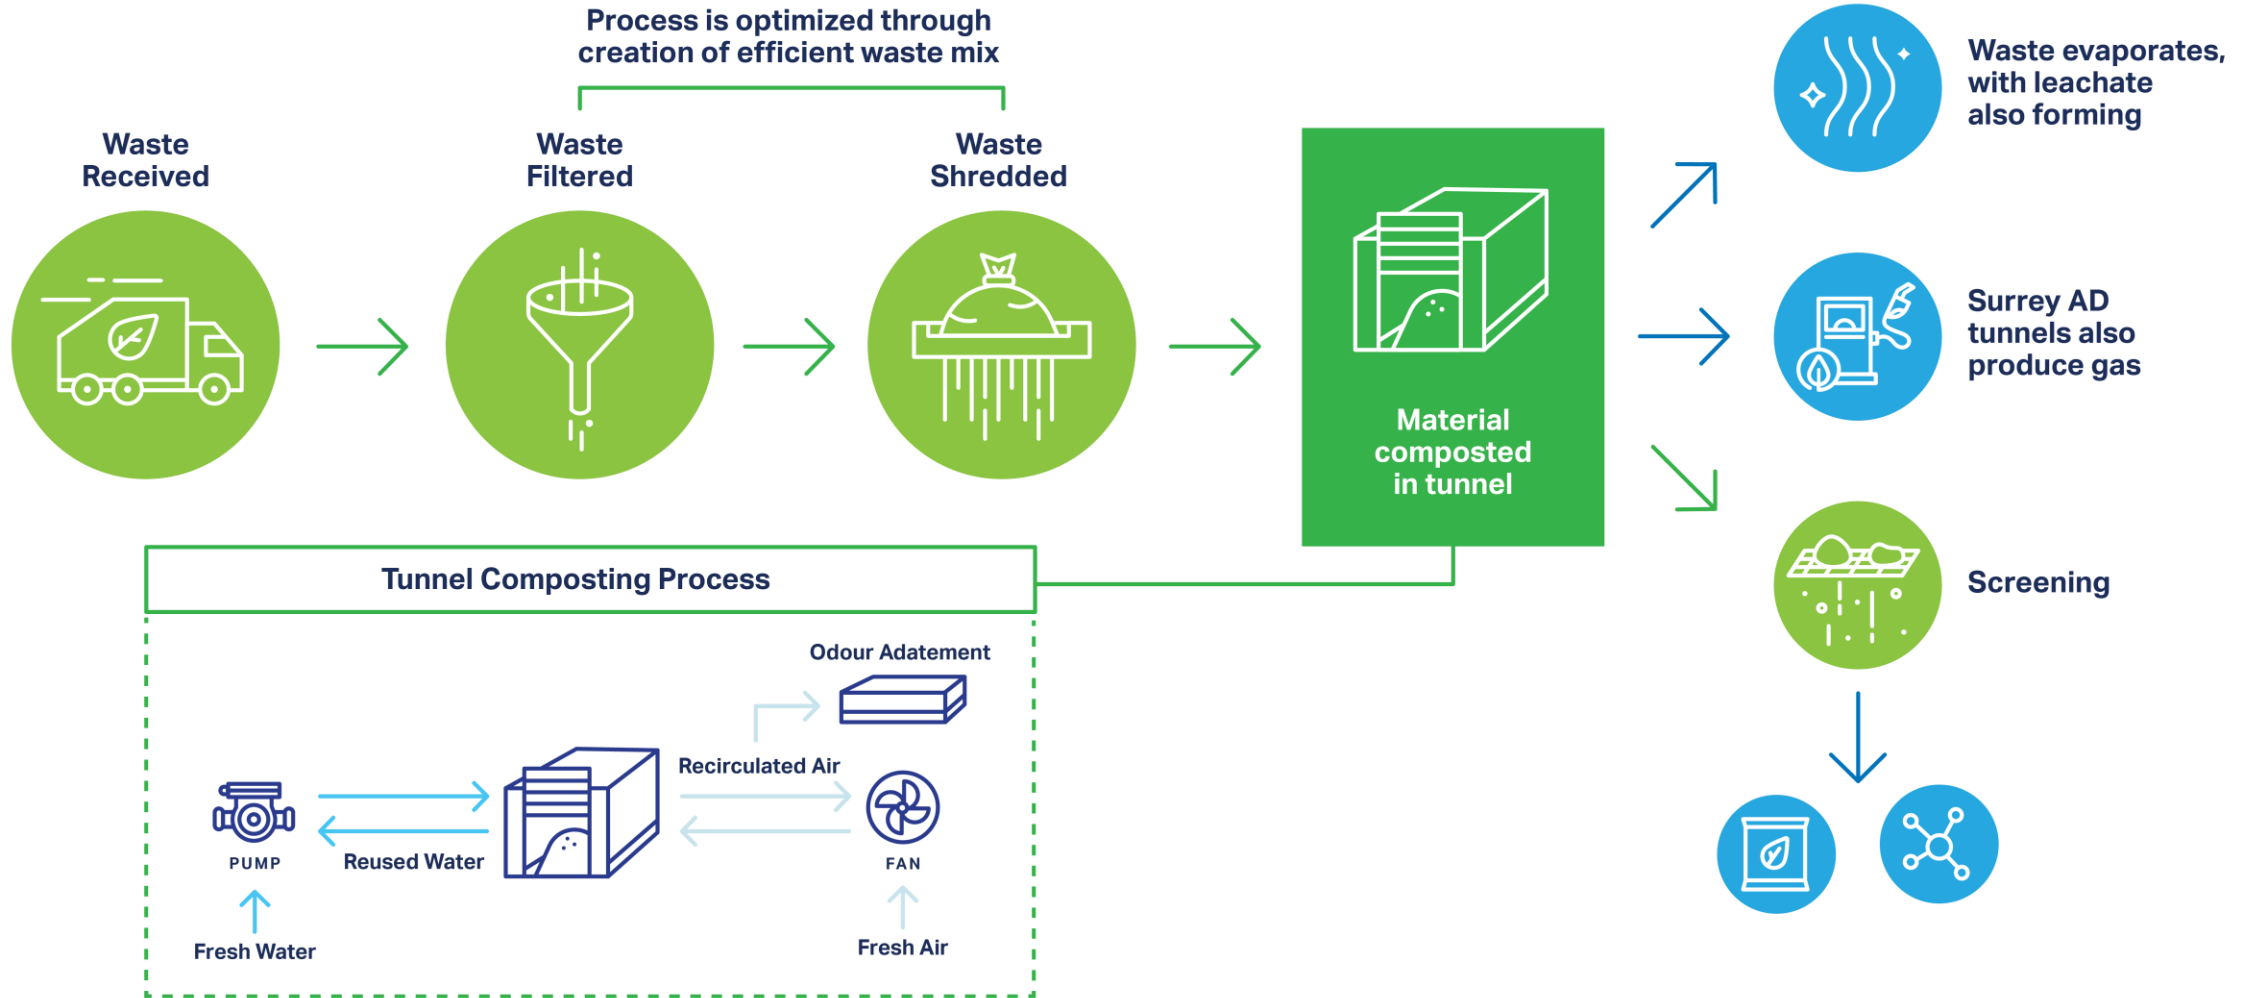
Process is optimized through creation of efficient waste mix

Waste Received

Waste Filtered

Waste Shredded

Material composted in tunnel

Waste evaporates, with leachate also forming

Surrey AD tunnels also produce gas

Screening

Tunnel Composting Process

Odour Adatement

Recirculated Air

PUMP

Reused Water

FAN

Fresh Water

Fresh Air